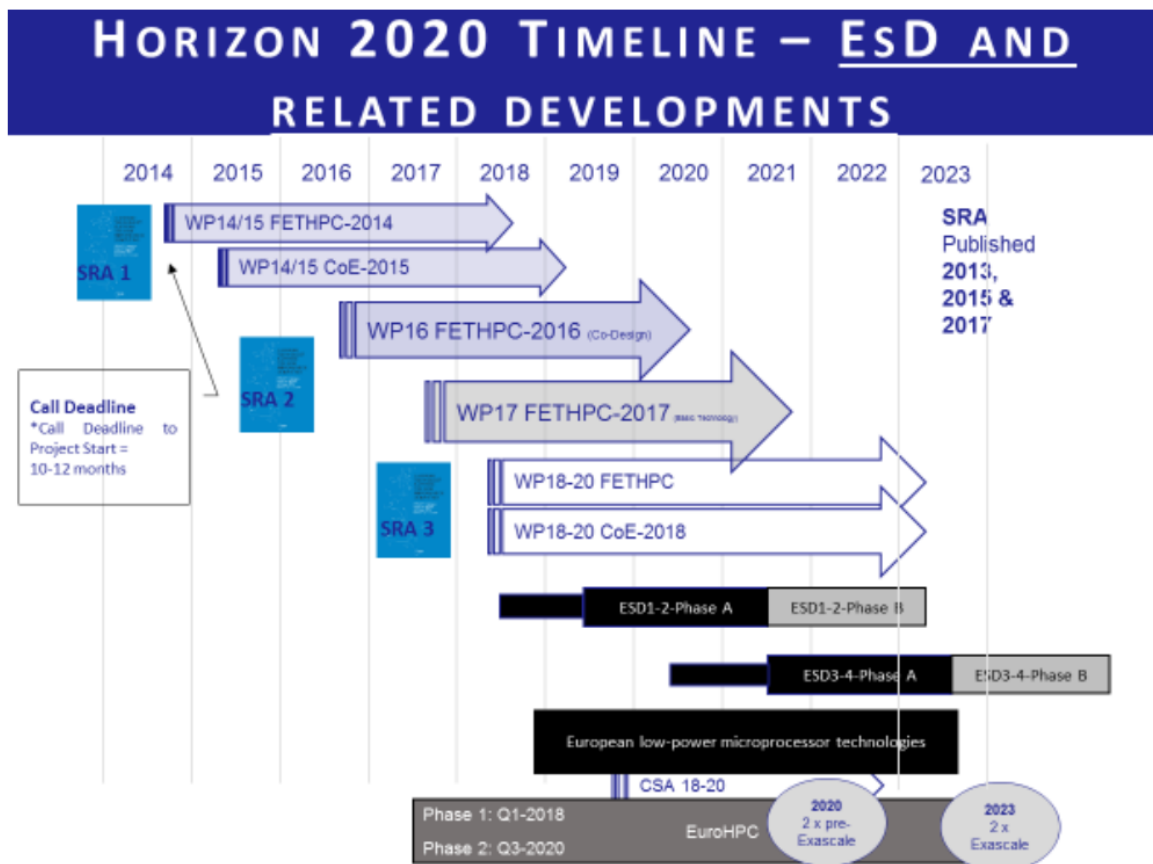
HORIZON 2020 TIMELINE – ESD AND RELATED DEVELOPMENTS

2014 2015 2016 2017 2018 2019 2020 2021 2022 2023

SRA 1

WP14/15 FETHPC-2014

WP14/15 CoE-2015

SRA Published 2013, 2015 & 2017

WP16 FETHPC-2016 (Co-Design)

SRA 2

Call Deadline
*Call Deadline to Project Start = 10-12 months

WP17 FETHPC-2017 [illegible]

SRA 3

WP18-20 FETHPC

WP18-20 CoE-2018

ESD1-2-Phase A | ESD1-2-Phase B

ESD3-4-Phase A | ESD3-4-Phase B

European low-power microprocessor technologies

CSA 18-20

Phase 1: Q1-2018
Phase 2: Q3-2020
EuroHPC

2020
2 x pre-Exascale

2023
2 x
Exascale